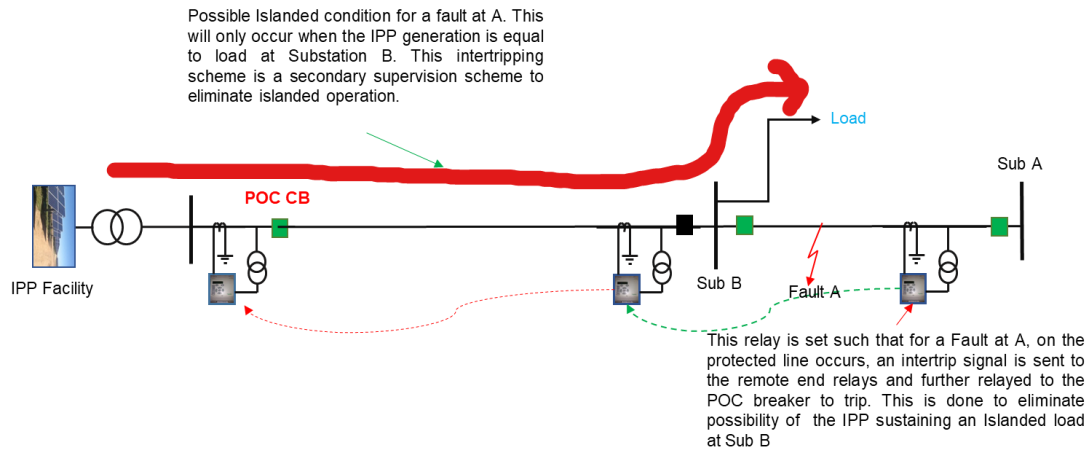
Possible Islanded condition for a fault at A. This will only occur when the IPP generation is equal to load at Substation B. This intertripping scheme is a secondary supervision scheme to eliminate islanded operation.

Load

Sub A

POC CB

IPP Facility

Sub B

Fault A

This relay is set such that for a Fault at A, on the protected line occurs, an intertrip signal is sent to the remote end relays and further relayed to the POC breaker to trip. This is done to eliminate possibility of the IPP sustaining an Islanded load at Sub B